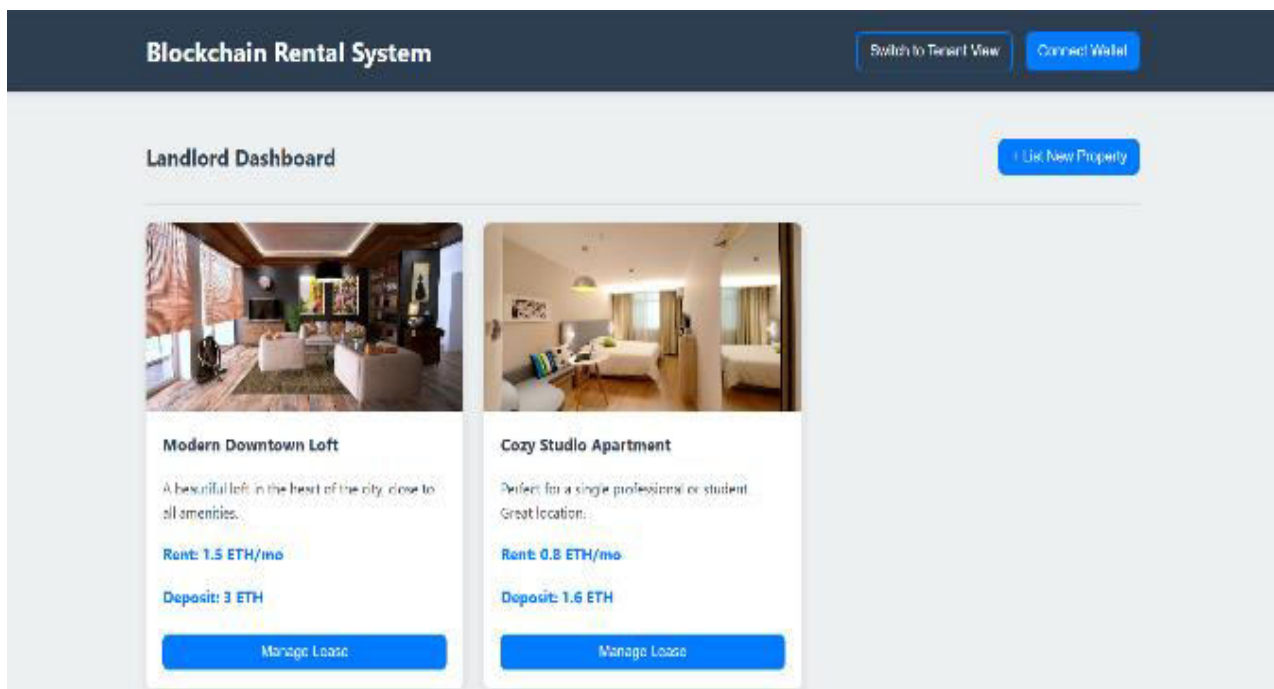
Blockchain Rental System

Switch to Tenant View

Connect Wallet

Landlord Dashboard

+ List New Property

Modern Downtown Loft

A beautiful loft in the heart of the city, close to all amenities.

Rent: 1.5 ETH/mo

Deposit: 3 ETH

Manage Lease

Cozy Studio Apartment

Perfect for a single professional or student. Great location.

Rent: 0.8 ETH/mo

Deposit: 1.6 ETH

Manage Lease